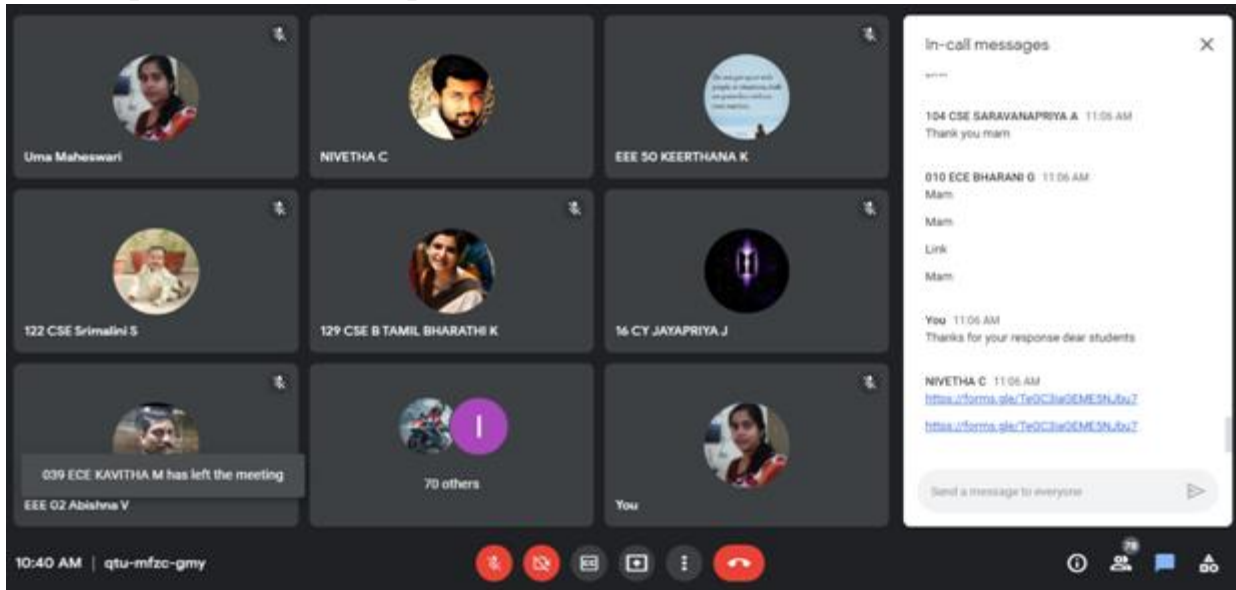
Uma Maheswari

NIVETHA C

EEE 50 KEERTHANA K

122 CSE Srimalini S

129 CSE B TAMIL BHARATHI K

16 CY JAYAPRIYA J

039 ECE KAVITHA M has left the meeting

EEE 02 Abishna V

I

70 others

You

In-call messages

104 CSE SARAVANAPRIYA A 11:06 AM
Thank you mam

010 ECE BHARANI G 11:06 AM
Mam

Mam

Link

Mam

You 11:06 AM
Thanks for your response dear students

NIVETHA C 11:06 AM
https://forms.gle/Te0C3ia0EMESNJbu7

https://forms.gle/Te0C3ia0EMESNJbu7

Send a message to everyone

10:40 AM | qtu-mfzc-gmy

78